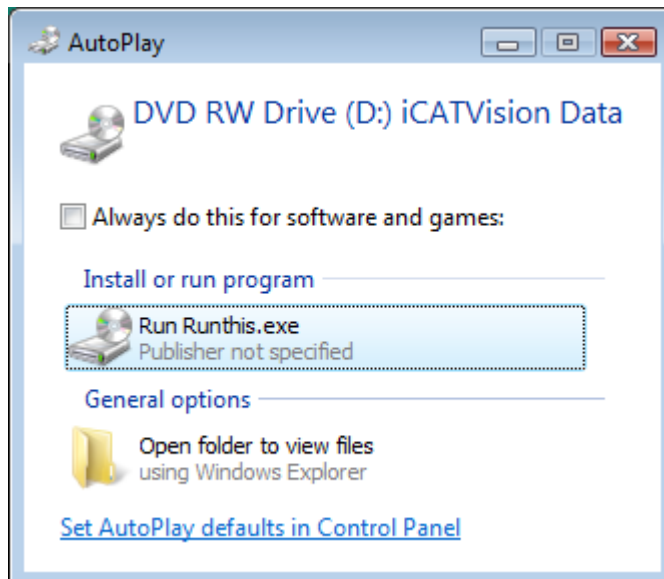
AutoPlay

DVD RW Drive (D:) iCATVision Data

Always do this for software and games:

Install or run program

Run Runthis.exe
Publisher not specified

General options

Open folder to view files
using Windows Explorer

Set AutoPlay defaults in Control Panel